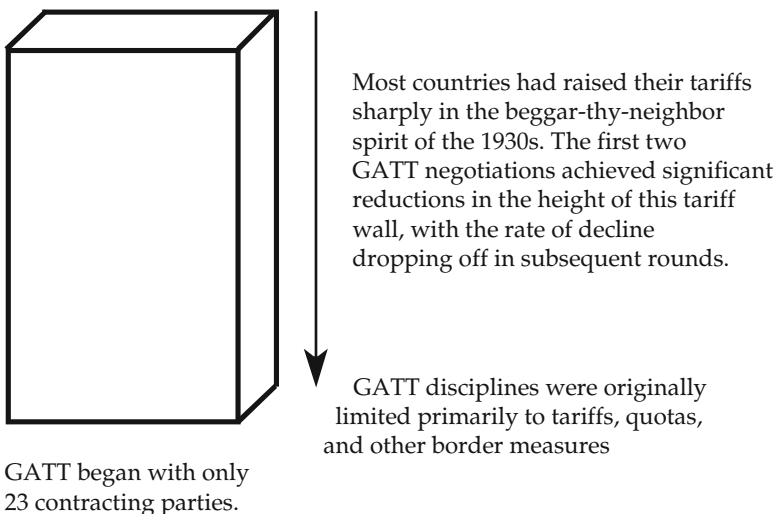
Most countries had raised their tariffs sharply in the beggar-thy-neighbor spirit of the 1930s. The first two GATT negotiations achieved significant reductions in the height of this tariff wall, with the rate of decline dropping off in subsequent rounds.

GATT disciplines were originally limited primarily to tariffs, quotas, and other border measures

GATT began with only 23 contracting parties.